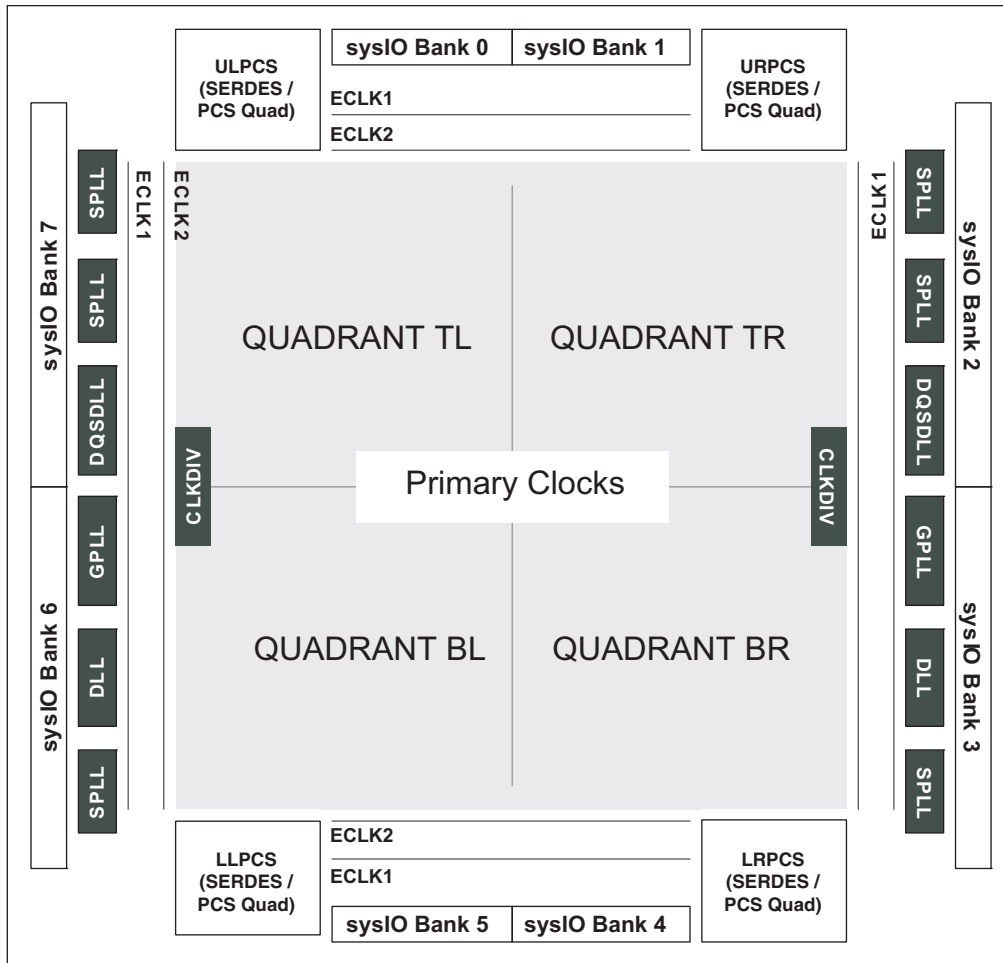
ULPCS (SERDES / PCS Quad)

sysIO Bank 0

sysIO Bank 1

URPCS (SERDES / PCS Quad)

ECLK1

ECLK2

sysIO Bank 7

SPLL

SPLL

DQSDLL

ECLK1

ECLK2

QUADRANT TL

QUADRANT TR

ECLK1

SPLL

SPLL

DQSDLL

sysIO Bank 2

CLKDIV

Primary Clocks

CLKDIV

sysIO Bank 6

GPLL

DLL

SPLL

QUADRANT BL

QUADRANT BR

GPLL

DLL

SPLL

sysIO Bank 3

LLPCS (SERDES / PCS Quad)

ECLK2

ECLK1

LRPCS (SERDES / PCS Quad)

sysIO Bank 5

sysIO Bank 4